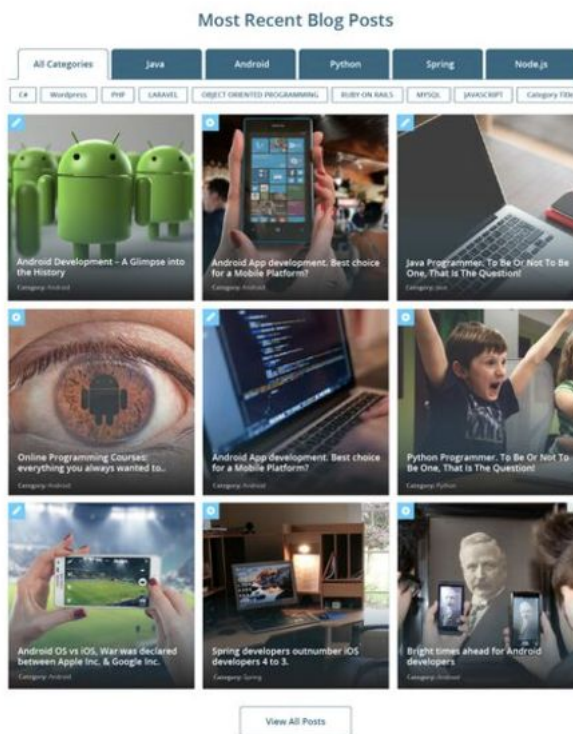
Most Recent Blog Posts

All Categories | Java | Android | Python | Spring | Node.js

C# | Wordpress | PHP | LARAVEL | OBJECT ORIENTED PROGRAMMING | RUBY ON RAILS | MYSQL | JAVASCRIPT | Category Title

Android Development – A Glimpse into the History
Category: Android

Android App development. Best choice for a Mobile Platform?
Category: Android

Java Programmer. To Be Or Not To Be One, That Is The Question!
Category: Java

Online Programming Courses: everything you always wanted to..
Category: Android

Android App development. Best choice for a Mobile Platform?
Category: Android

Python Programmer. To Be Or Not To Be One, That Is The Question!
Category: Python

Android OS vs iOS. War was declared between Apple Inc. & Google Inc.
Category: Android

Spring developers outnumber iOS developers 4 to 3.
Category: Spring

Bright times ahead for Android developers
Category: Android

View All Posts